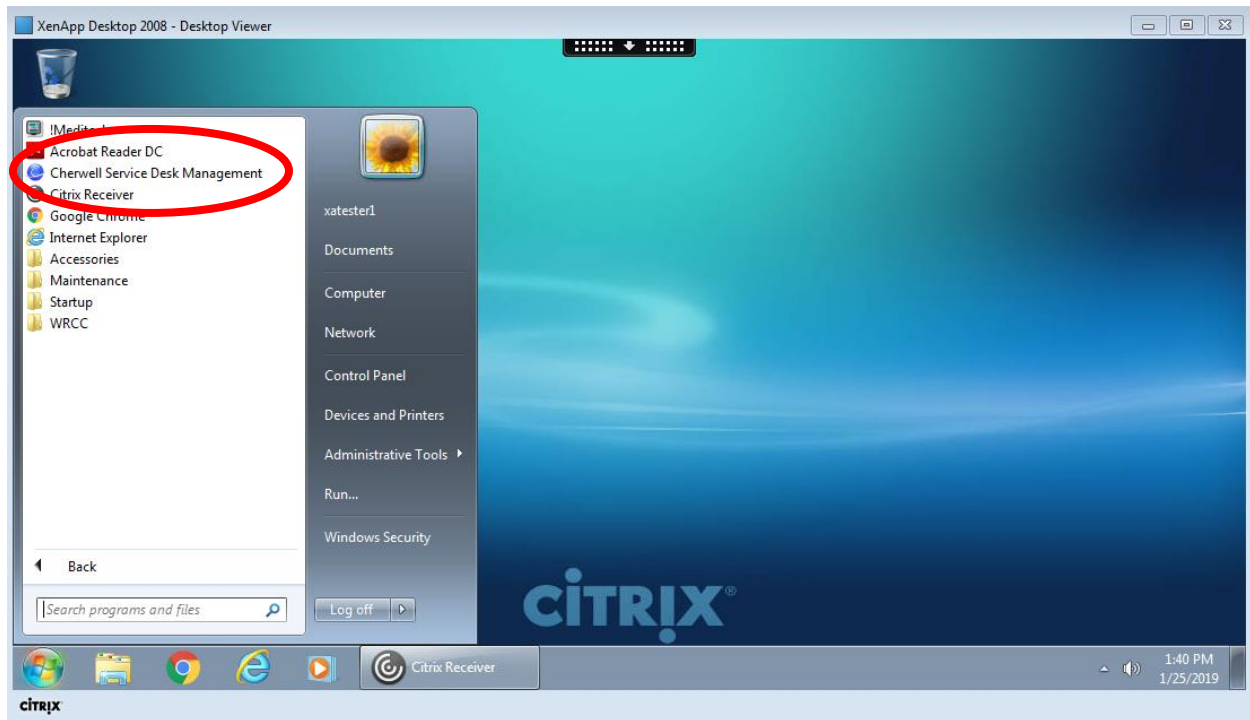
XenApp Desktop 2008 - Desktop Viewer

!Medite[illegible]
Acrobat Reader DC
Cherwell Service Desk Management
Citrix Receiver
Google Chrome
Internet Explorer
Accessories
Maintenance
Startup
WRCC

Back

Search programs and files

xatester1
Documents
Computer
Network
Control Panel
Devices and Printers
Administrative Tools
Run...
Windows Security

Log off

CITRIX

Citrix Receiver

1:40 PM
1/25/2019

CITRIX